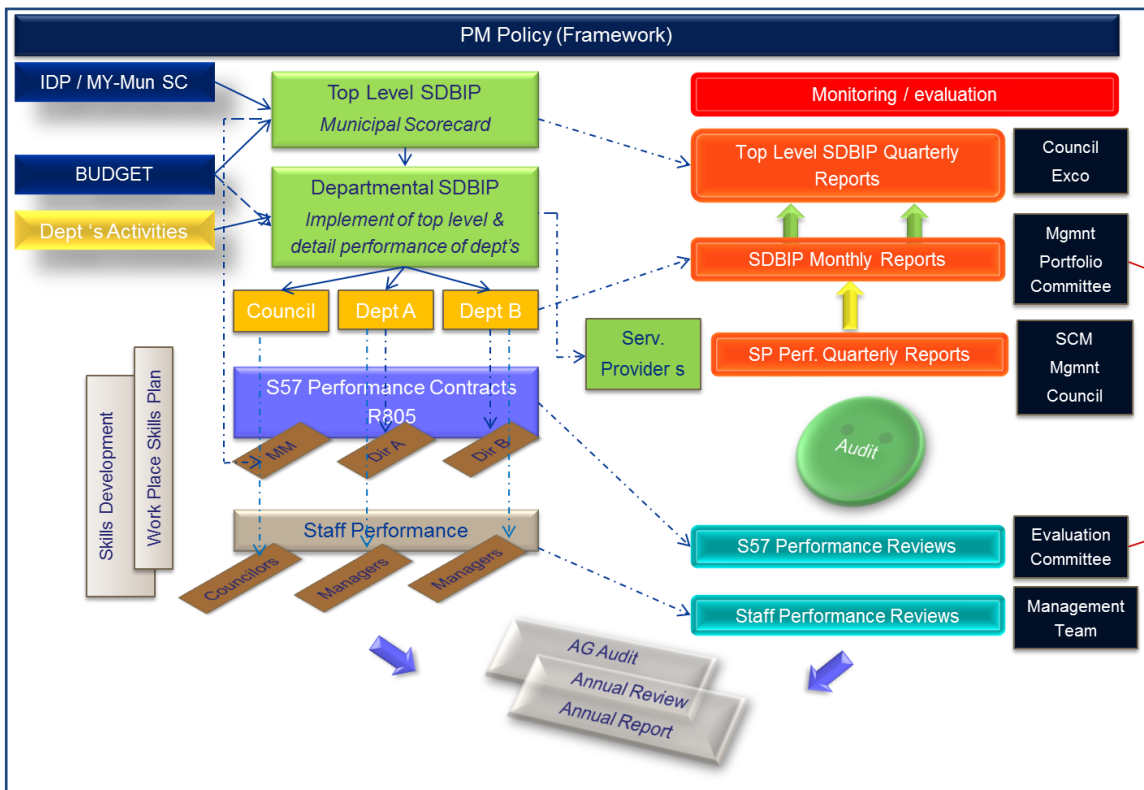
PM Policy (Framework)

IDP / MY-Mun SC

BUDGET

Dept 's Activities

Top Level SDBIP
Municipal Scorecard

Departmental SDBIP
Implement of top level & detail performance of dept's

Council
Dept A
Dept B

Serv. Provider s

S57 Performance Contracts R805

MM
Dir A
Dir B

Staff Performance

Councilors
Managers
Managers

Skills Development
Work Place Skills Plan

Monitoring / evaluation

Top Level SDBIP Quarterly Reports

Council Exco

SDBIP Monthly Reports

Mgmnt Portfolio Committee

SP Perf. Quarterly Reports

SCM Mgmnt Council

Audit

S57 Performance Reviews

Evaluation Committee

Staff Performance Reviews

Management Team

AG Audit
Annual Review
Annual Report